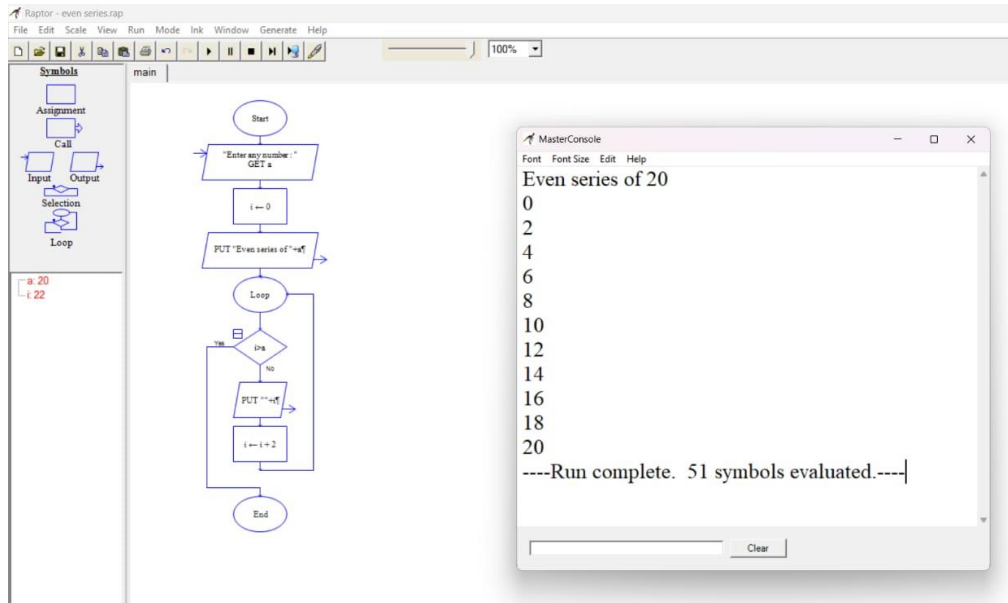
Raptor - even series.rap
File Edit Scale View Run Mode Ink Window Generate Help
100%
Symbols
Assignment
Call
Input Output
Selection
Loop
main
a: 20
i: 22
Start
"Enter any number : "
GET a
i ← 0
PUT "Even series of "+a¶
Loop
Yes
i>a
No
PUT ""+i¶
i ← i + 2
End
MasterConsole
Font Font Size Edit Help
Even series of 20
0
2
4
6
8
10
12
14
16
18
20
----Run complete. 51 symbols evaluated.----
Clear